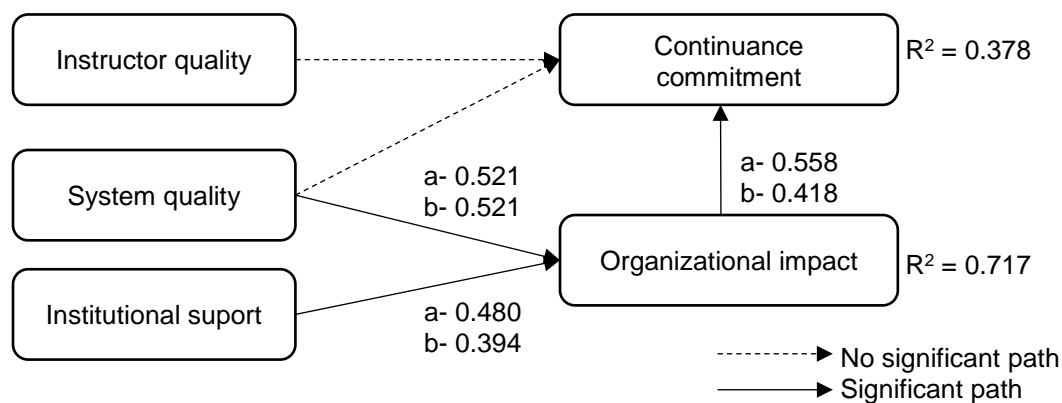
Instructor quality

Continuance commitment

$R^2 = 0.378$

System quality

a- 0.521
b- 0.521

a- 0.558
b- 0.418

Organizational impact

$R^2 = 0.717$

Institutional suport

a- 0.480
b- 0.394

No significant path
Significant path